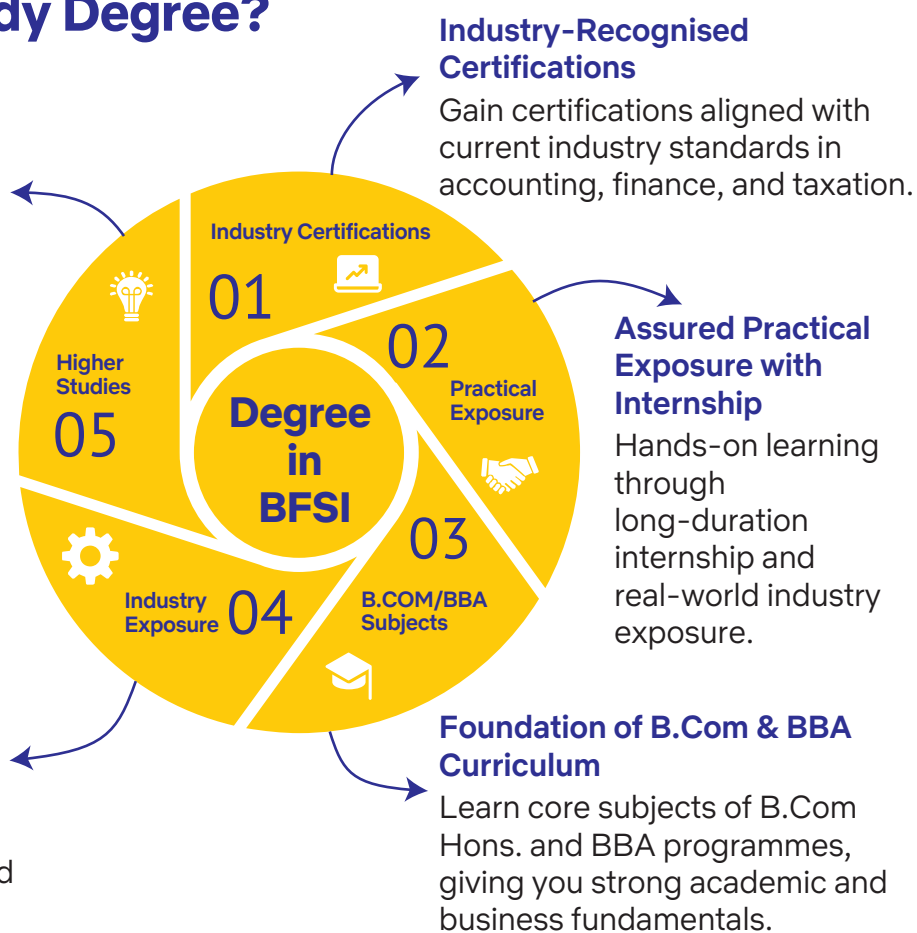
dy Degree?

Industry-Recognised Certifications

Gain certifications aligned with current industry standards in accounting, finance, and taxation.

Industry Certifications

01

02

Practical Exposure

Higher Studies

05

Degree in BFSI

03

Industry Exposure

04

B.COM/BBA Subjects

Assured Practical Exposure with Internship

Hands-on learning through long-duration internship and real-world industry exposure.

Foundation of B.Com & BBA Curriculum

Learn core subjects of B.Com Hons. and BBA programmes, giving you strong academic and business fundamentals.

d